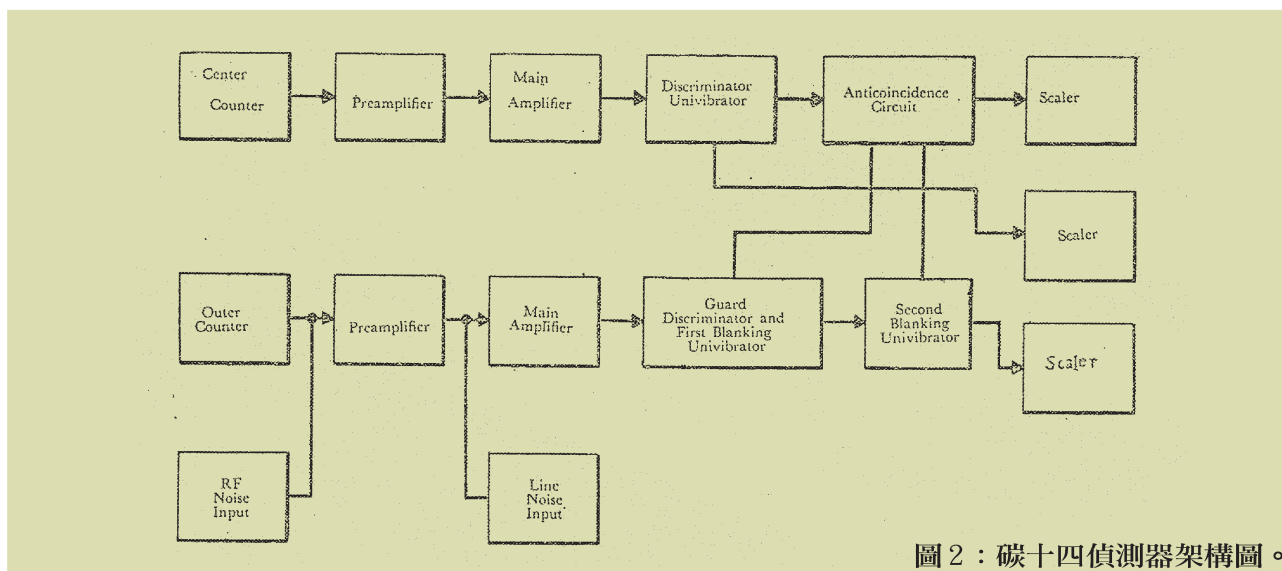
Center Counter

Preamplifier

Main Amplifier

Discriminator Univibrator

Anticoincidence Circuit

Scaler

Scaler

Outer Counter

Preamplifier

Main Amplifier

Guard Discriminator and First Blanking Univibrator

Second Blanking Univibrator

Scaler

RF Noise Input

Line Noise Input

圖 2：碳十四偵測器架構圖。